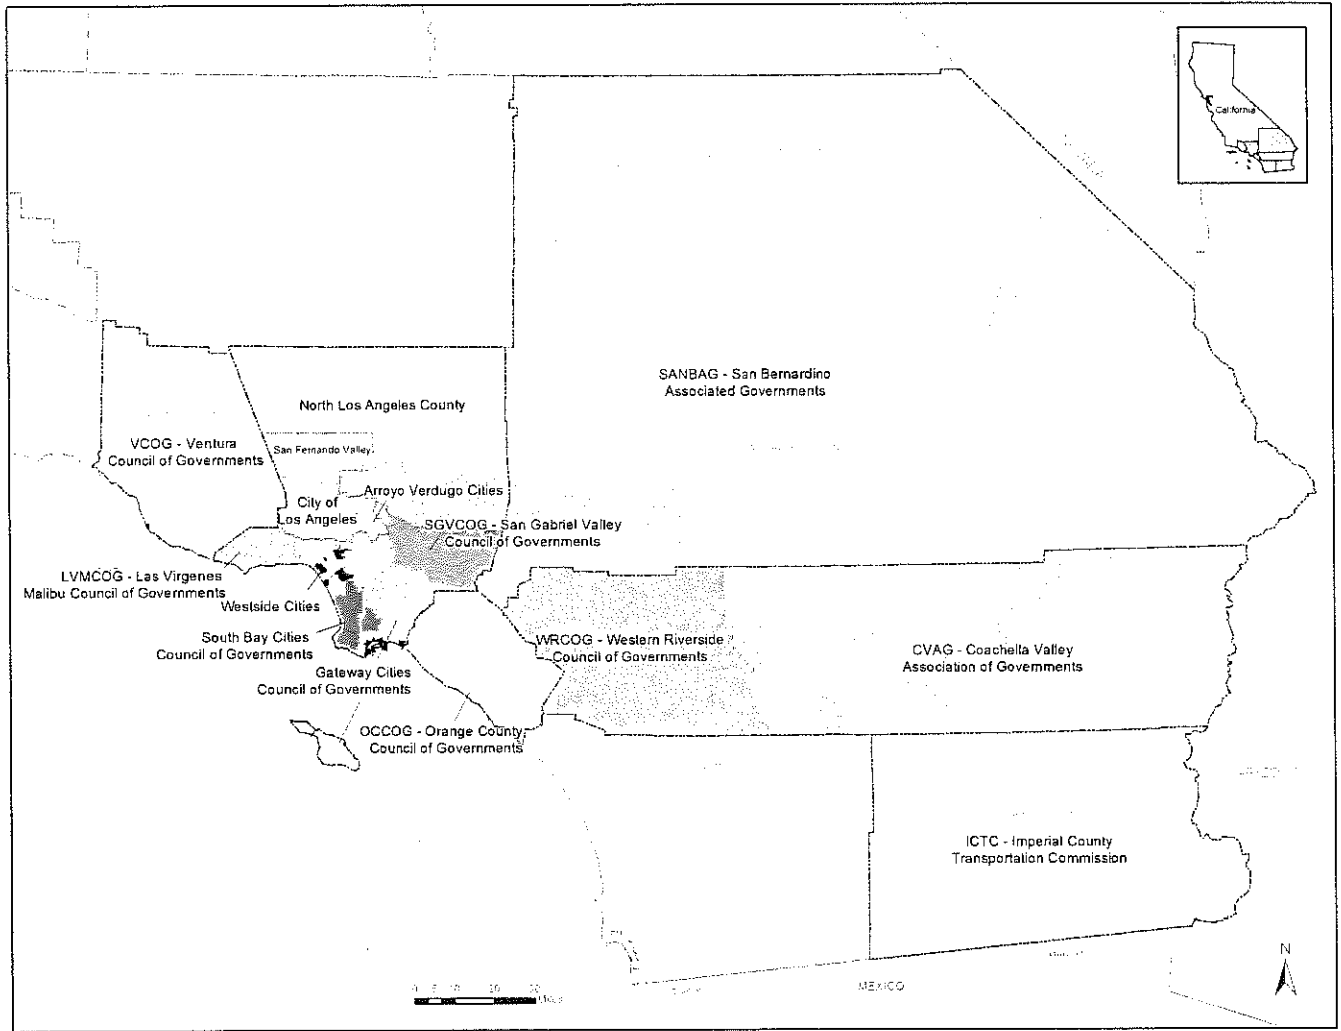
California

SANBAG - San Bernardino Associated Governments

North Los Angeles County

VCOG - Ventura Council of Governments

San Fernando Valley

Arroyo Verdugo Cities

City of Los Angeles

SGVCOG - San Gabriel Valley Council of Governments

LVMCOG - Las Virgenes Malibu Council of Governments

Westside Cities

South Bay Cities Council of Governments

WRCOG - Western Riverside Council of Governments

CVAG - Coachella Valley Association of Governments

Gateway Cities Council of Governments

OCCOG - Orange County Council of Governments

ICTC - Imperial County Transportation Commission

MEXICO

0 5 10 20 30 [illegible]

N